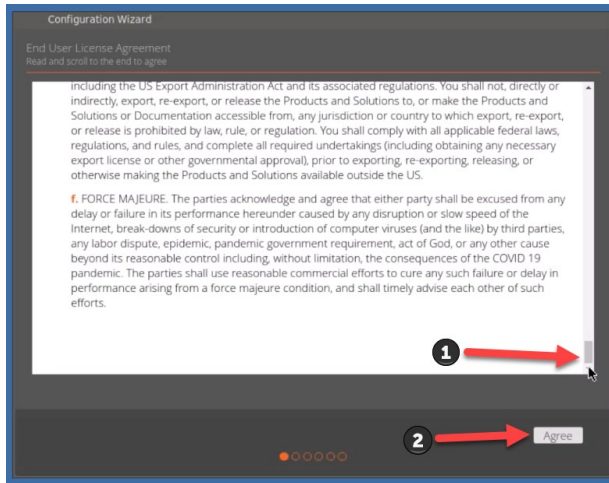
Configuration Wizard

End User License Agreement
Read and scroll to the end to agree

including the US Export Administration Act and its associated regulations. You shall not, directly or indirectly, export, re-export, or release the Products and Solutions to, or make the Products and Solutions or Documentation accessible from, any jurisdiction or country to which export, re-export, or release is prohibited by law, rule, or regulation. You shall comply with all applicable federal laws, regulations, and rules, and complete all required undertakings (including obtaining any necessary export license or other governmental approval), prior to exporting, re-exporting, releasing, or otherwise making the Products and Solutions available outside the US.

f. FORCE MAJEURE. The parties acknowledge and agree that either party shall be excused from any delay or failure in its performance hereunder caused by any disruption or slow speed of the Internet, break-downs of security or introduction of computer viruses (and the like) by third parties, any labor dispute, epidemic, pandemic government requirement, act of God, or any other cause beyond its reasonable control including, without limitation, the consequences of the COVID 19 pandemic. The parties shall use reasonable commercial efforts to cure any such failure or delay in performance arising from a force majeure condition, and shall timely advise each other of such efforts.

1

2

Agree